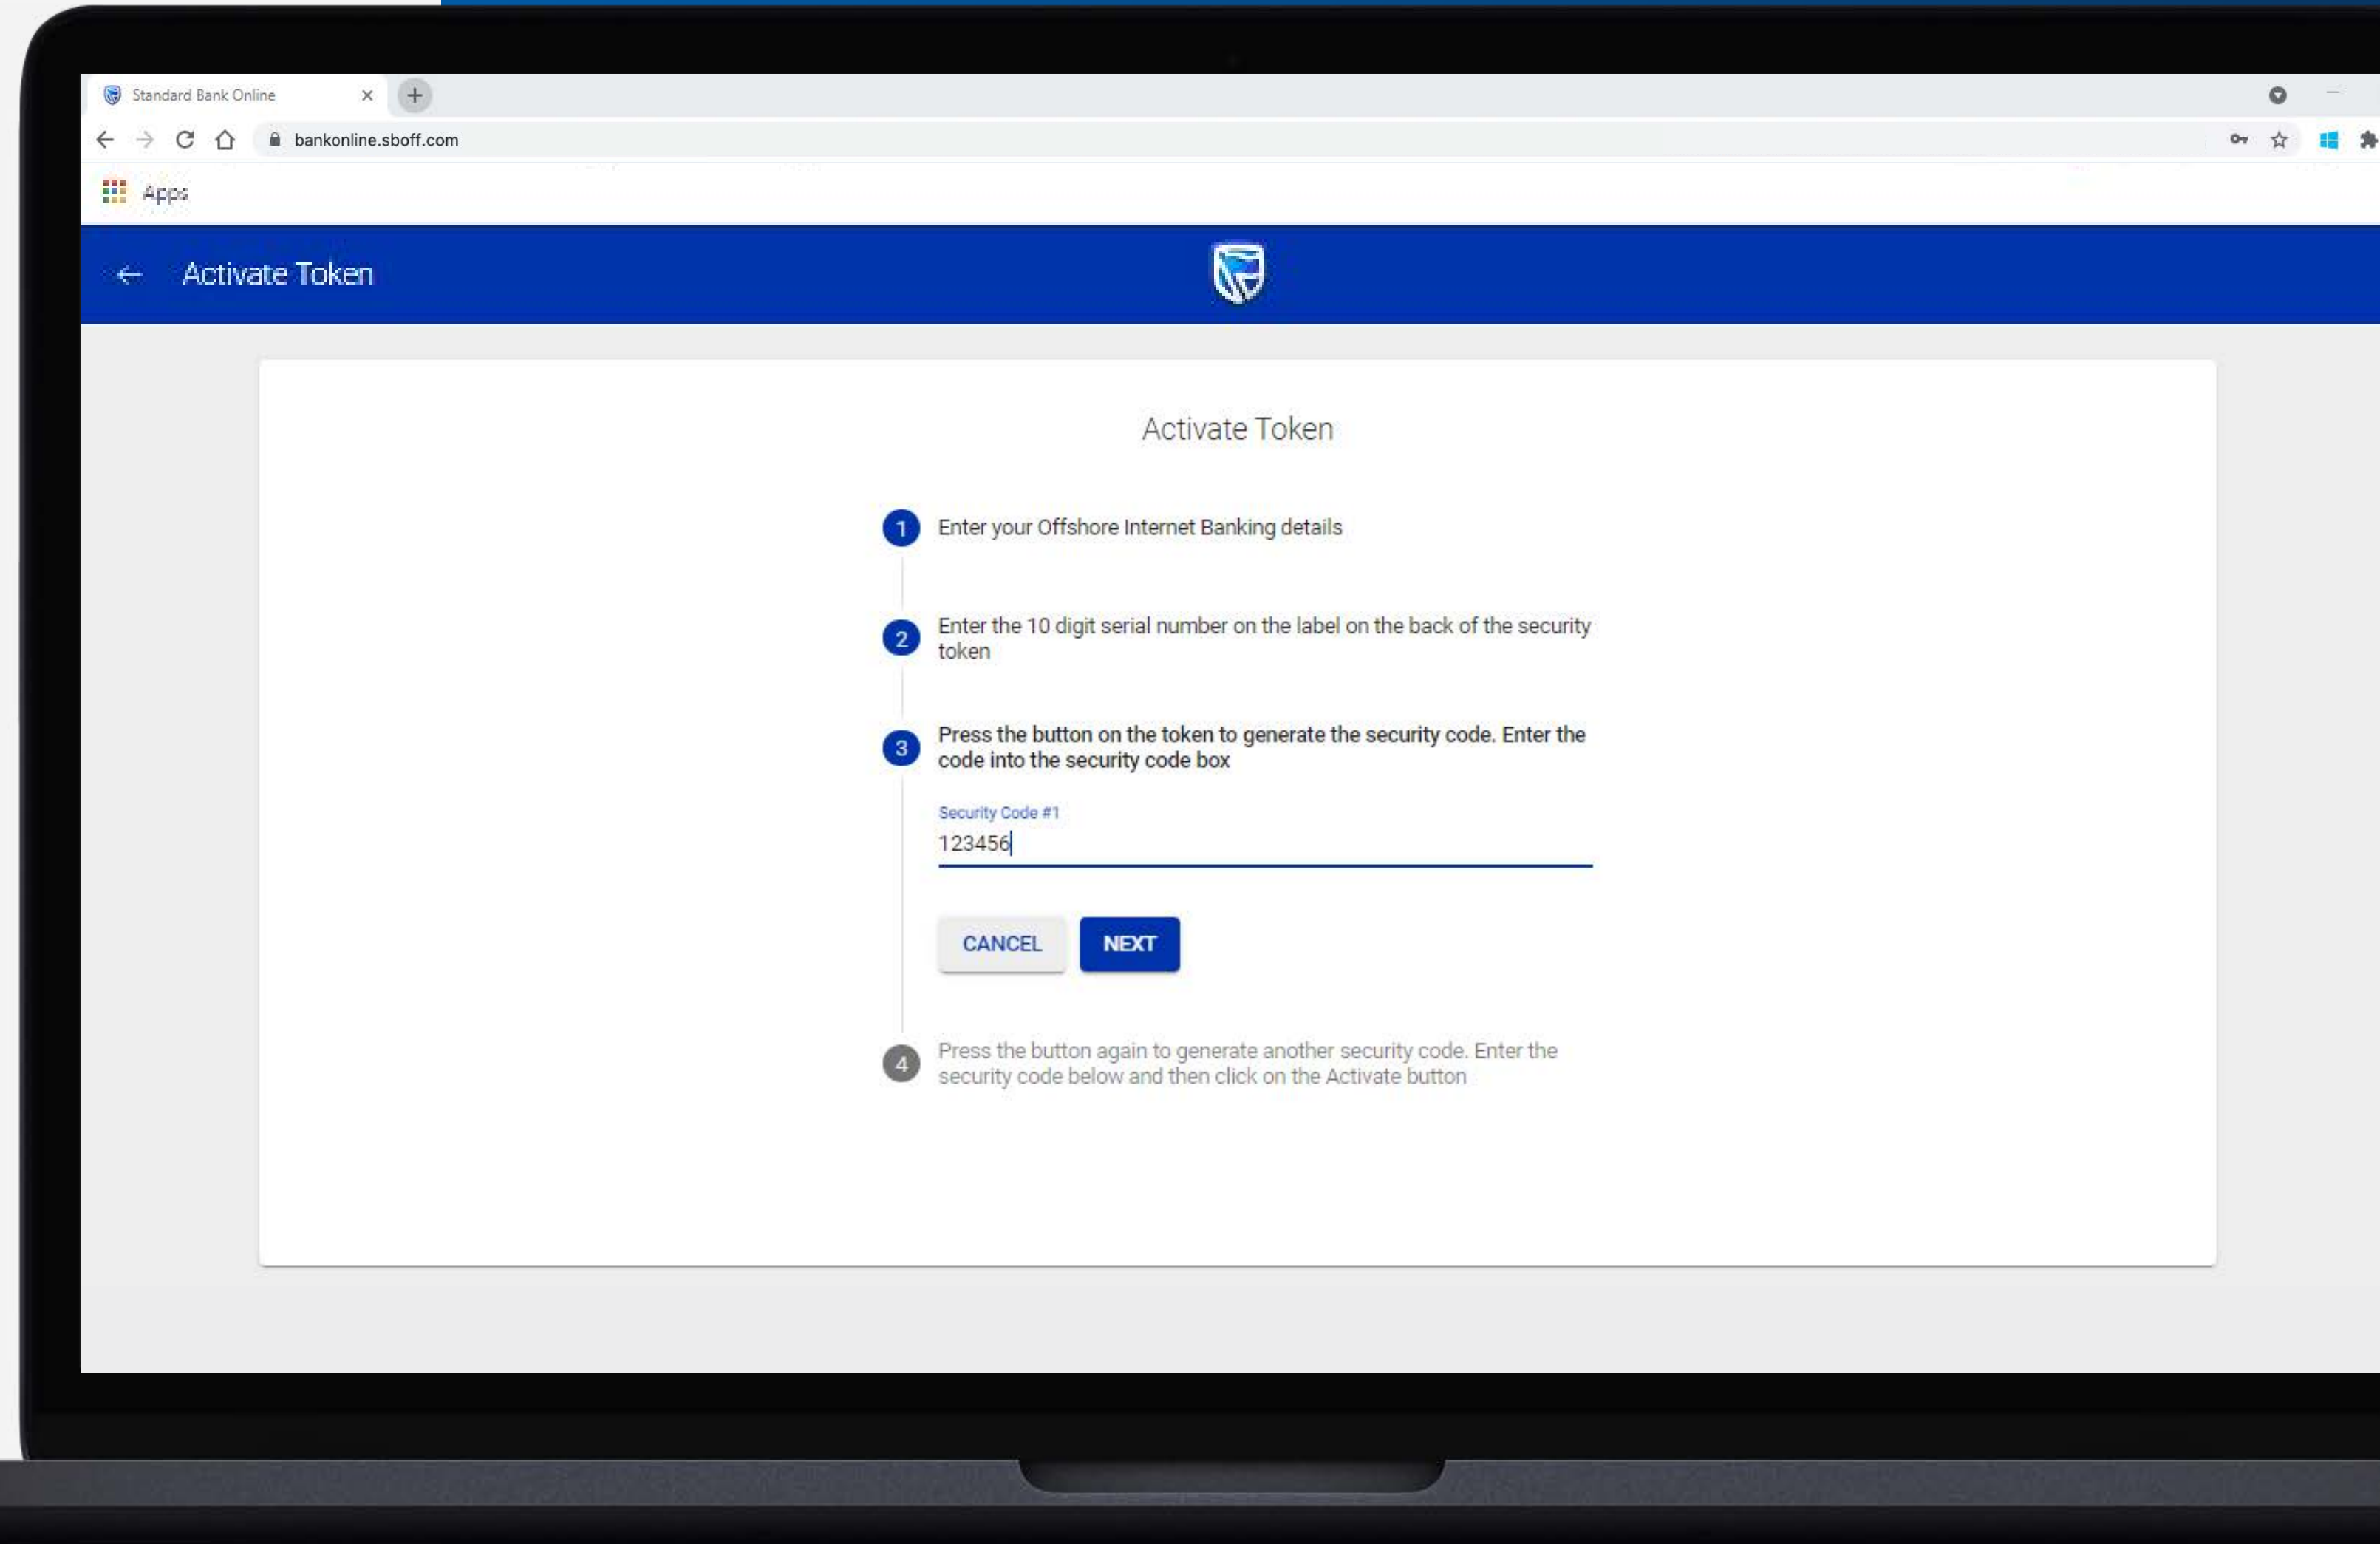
Standard Bank Online

bankonline.sboff.com

Apps

Activate Token

Activate Token

1 Enter your Offshore Internet Banking details

2 Enter the 10 digit serial number on the label on the back of the security token

3 Press the button on the token to generate the security code. Enter the code into the security code box

Security Code #1

123456

CANCEL NEXT

4 Press the button again to generate another security code. Enter the security code below and then click on the Activate button